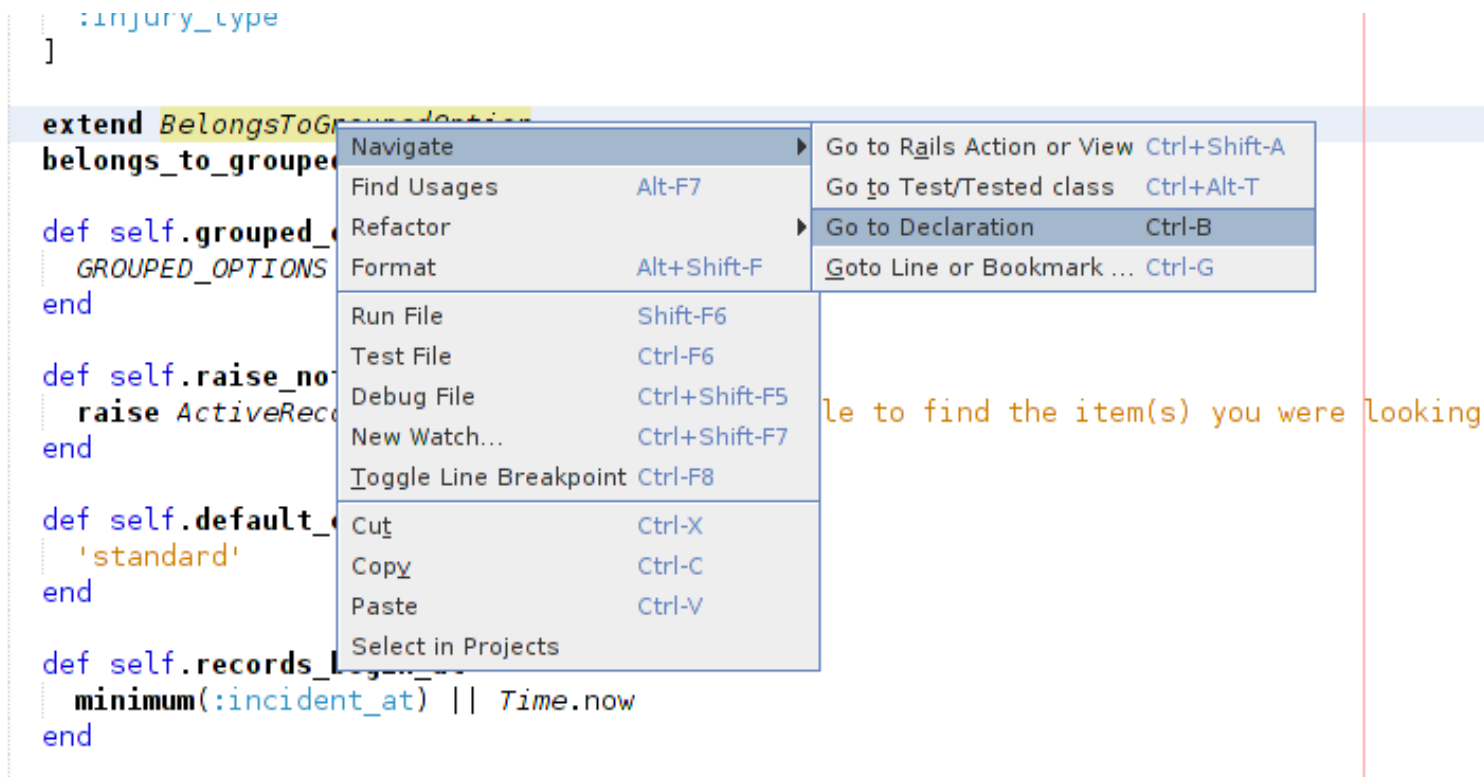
:injury_type
]

extend BelongsToGroupedOption
belongs_to_grouped

def self.grouped_
GROUPED_OPTIONS
end

def self.raise_not
raise ActiveReco
end

def self.default_
'standard'
end

def self.records_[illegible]
minimum(:incident_at) || Time.now
end

le to find the item(s) you were looking

Navigate
Find Usages Alt-F7
Refactor
Format Alt+Shift-F
Run File Shift-F6
Test File Ctrl-F6
Debug File Ctrl+Shift-F5
New Watch... Ctrl+Shift-F7
Toggle Line Breakpoint Ctrl-F8
Cut Ctrl-X
Copy Ctrl-C
Paste Ctrl-V
Select in Projects

Go to Rails Action or View Ctrl+Shift-A
Go to Test/Tested class Ctrl+Alt-T
Go to Declaration Ctrl-B
Goto Line or Bookmark ... Ctrl-G